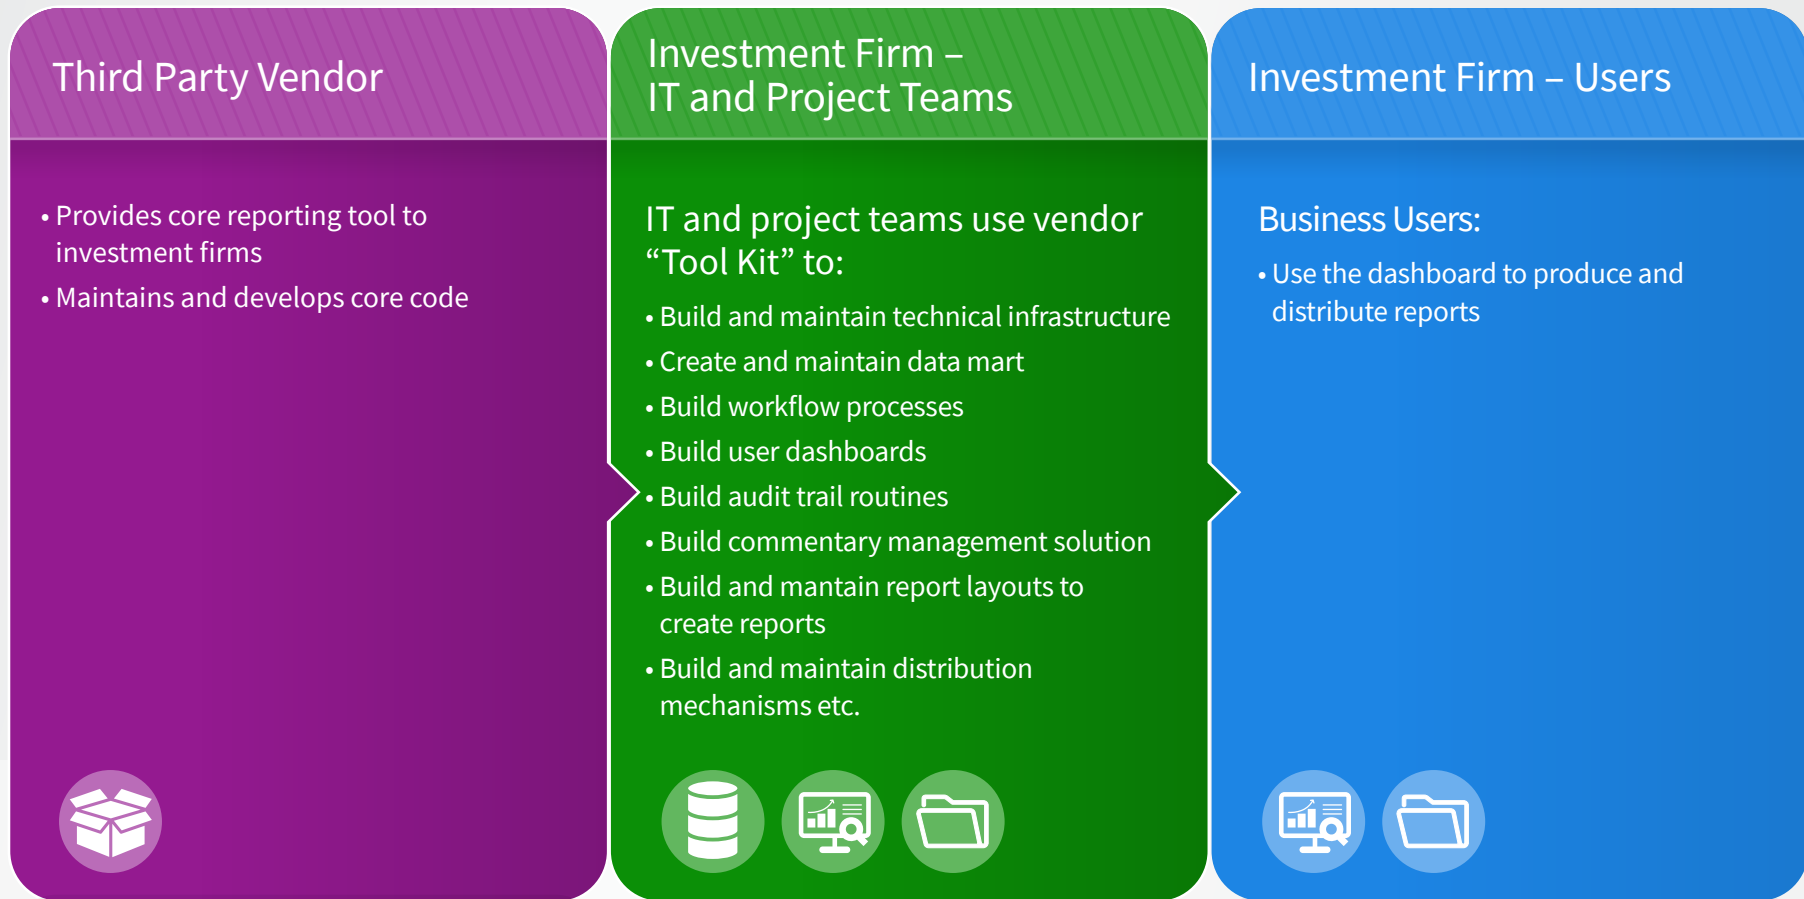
Third Party Vendor

• Provides core reporting tool to investment firms
• Maintains and develops core code

Investment Firm – IT and Project Teams

IT and project teams use vendor “Tool Kit” to:

• Build and maintain technical infrastructure
• Create and maintain data mart
• Build workflow processes
• Build user dashboards
• Build audit trail routines
• Build commentary management solution
• Build and mantain report layouts to create reports
• Build and maintain distribution mechanisms etc.

Investment Firm – Users

Business Users:

• Use the dashboard to produce and distribute reports